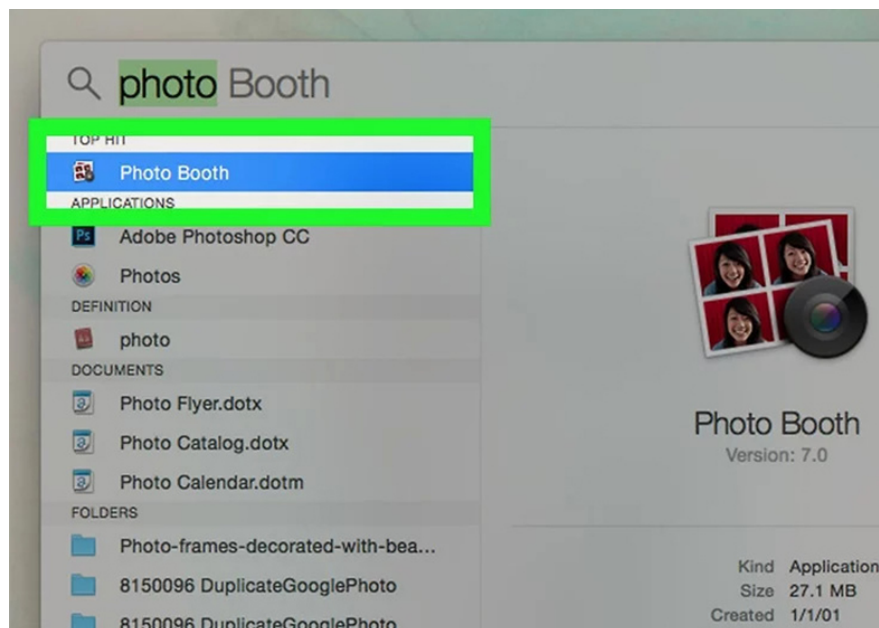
photo Booth

TOP HIT

Photo Booth

APPLICATIONS

Adobe Photoshop CC

Photos

DEFINITION

photo

DOCUMENTS

Photo Flyer.dotx

Photo Catalog.dotx

Photo Calendar.dotm

FOLDERS

Photo-frames-decorated-with-bea...

8150096 DuplicateGooglePhoto

8150096 DuplicateGooglePhoto

Photo Booth

Version: 7.0

Kind Application

Size 27.1 MB

Created 1/1/01